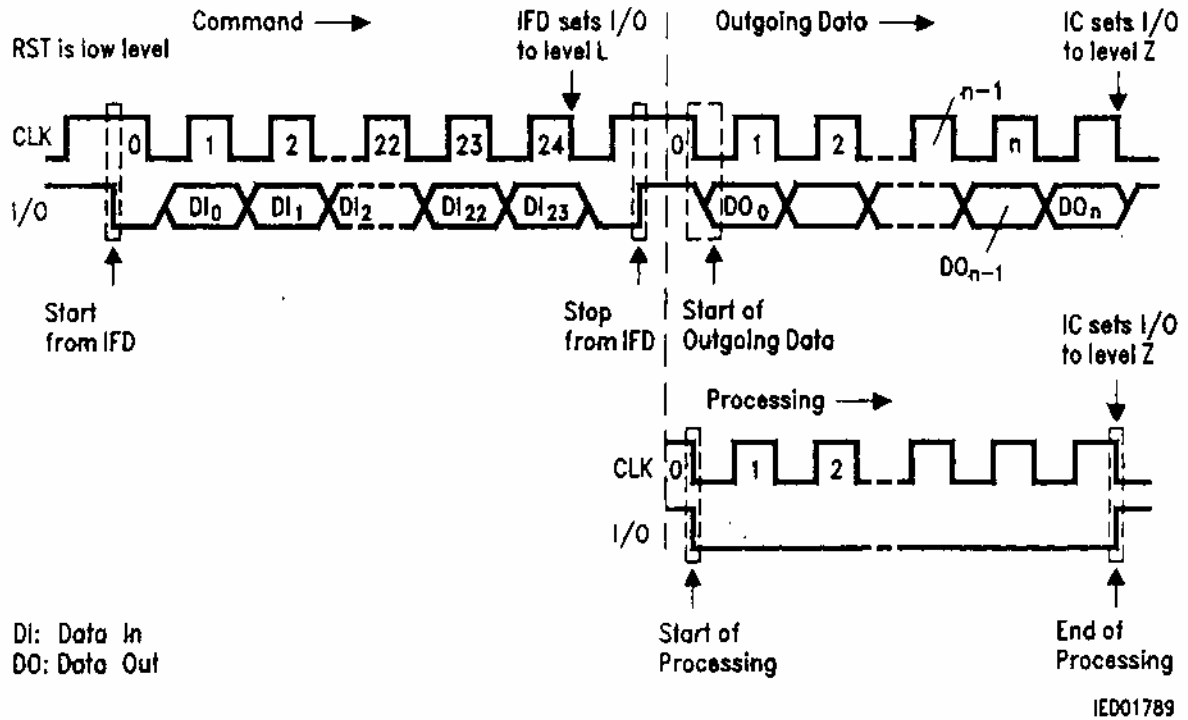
RST is low level

Command →

IFD sets I/O to level L

Outgoing Data →

IC sets I/O to level Z

CLK 0 1 2 22 23 24 0 1 2 n−1 n

I/O $DI_0$ $DI_1$ $DI_2$ $DI_{22}$ $DI_{23}$ $DO_0$ $DO_n$ $DO_{n-1}$

Start from IFD

Stop from IFD

Start of Outgoing Data

IC sets I/O to level Z

Processing →

CLK 0 1 2

I/O

Start of Processing

End of Processing

DI: Data In
DO: Data Out

IED01789